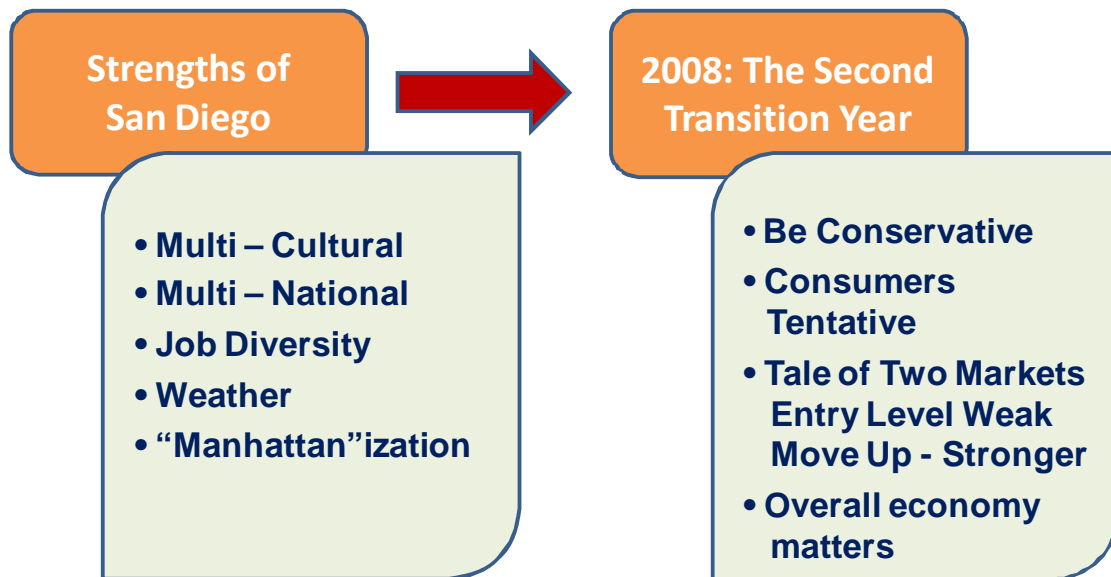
Strengths of San Diego

• Multi – Cultural
• Multi – National
• Job Diversity
• Weather
• “Manhattan”ization

2008: The Second Transition Year

• Be Conservative
• Consumers Tentative
• Tale of Two Markets
Entry Level Weak
Move Up - Stronger
• Overall economy matters